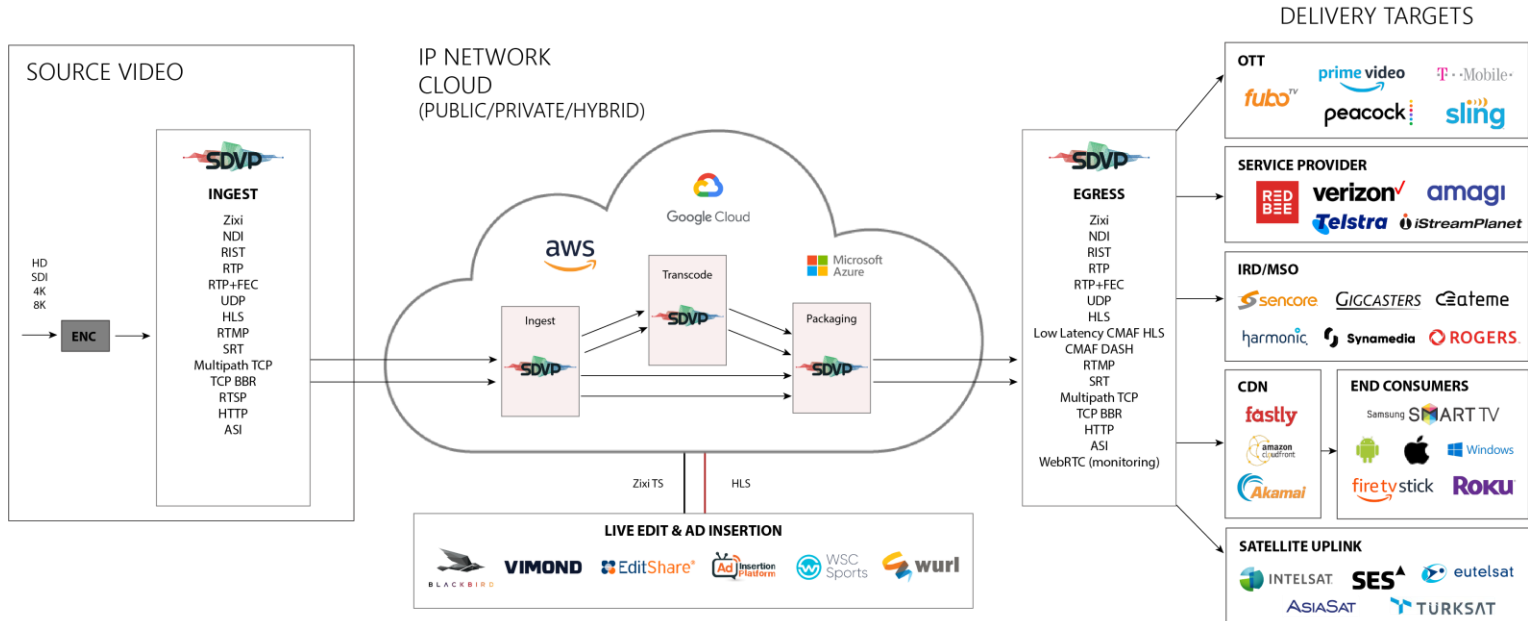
SOURCE VIDEO

HD
SDI
4K
8K

ENC

SDVP
INGEST
Zixi
NDI
RIST
RTP
RTP+FEC
UDP
HLS
RTMP
SRT
Multipath TCP
TCP BBR
RTSP
HTTP
ASI

IP NETWORK
CLOUD
(PUBLIC/PRIVATE/HYBRID)

Google Cloud
aws
Microsoft Azure

Ingest
SDVP
Transcode
SDVP
Packaging
SDVP

Zixi TS
HLS

LIVE EDIT & AD INSERTION
BLACKBIRD
VIMOND
EditShare
Ad Insertion Platform
WSC Sports
wurl

SDVP
EGRESS
Zixi
NDI
RIST
RTP
RTP+FEC
UDP
HLS
Low Latency CMAF HLS
CMAF DASH
RTMP
SRT
Multipath TCP
TCP BBR
HTTP
ASI
WebRTC (monitoring)

DELIVERY TARGETS

OTT
prime video
T··Mobile·
fubo TV
peacock
sling

SERVICE PROVIDER
RED BEE
verizon
amagi
Telstra
iStreamPlanet

IRD/MSO
sencore
GIGCASTERS
ateme
harmonic
Synamedia
ROGERS.

CDN
fastly
amazon cloudfront
Akamai

END CONSUMERS
Samsung SMART TV
Windows
fire tv stick
Roku

SATELLITE UPLINK
INTELSAT
SES
eutelsat
ASIASAT
TÜRKSAT